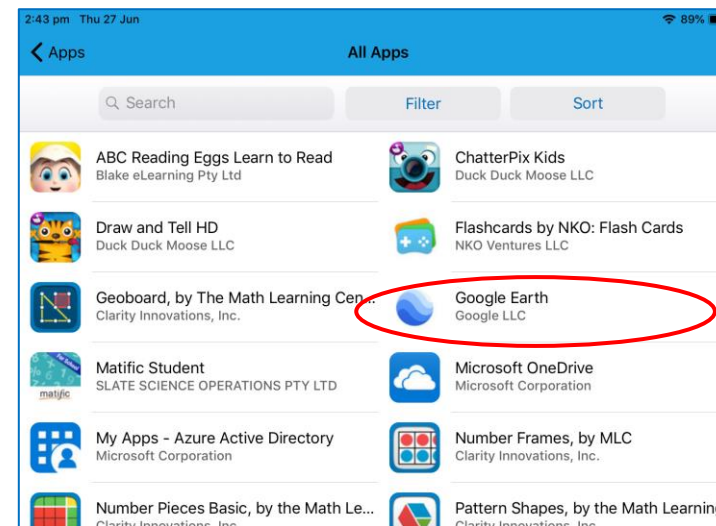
2:43 pm Thu 27 Jun

89%

Apps

All Apps

Search

Filter

Sort

ABC Reading Eggs Learn to Read
Blake eLearning Pty Ltd

ChatterPix Kids
Duck Duck Moose LLC

Draw and Tell HD
Duck Duck Moose LLC

Flashcards by NKO: Flash Cards
NKO Ventures LLC

Geoboard, by The Math Learning Cen...
Clarity Innovations, Inc.

Google Earth
Google LLC

Matific Student
SLATE SCIENCE OPERATIONS PTY LTD

matific

Microsoft OneDrive
Microsoft Corporation

My Apps - Azure Active Directory
Microsoft Corporation

Number Frames, by MLC
Clarity Innovations, Inc.

Number Pieces Basic, by the Math Le...
Clarity Innovations, Inc.

Pattern Shapes, by the Math Learning
Clarity Innovations, Inc.